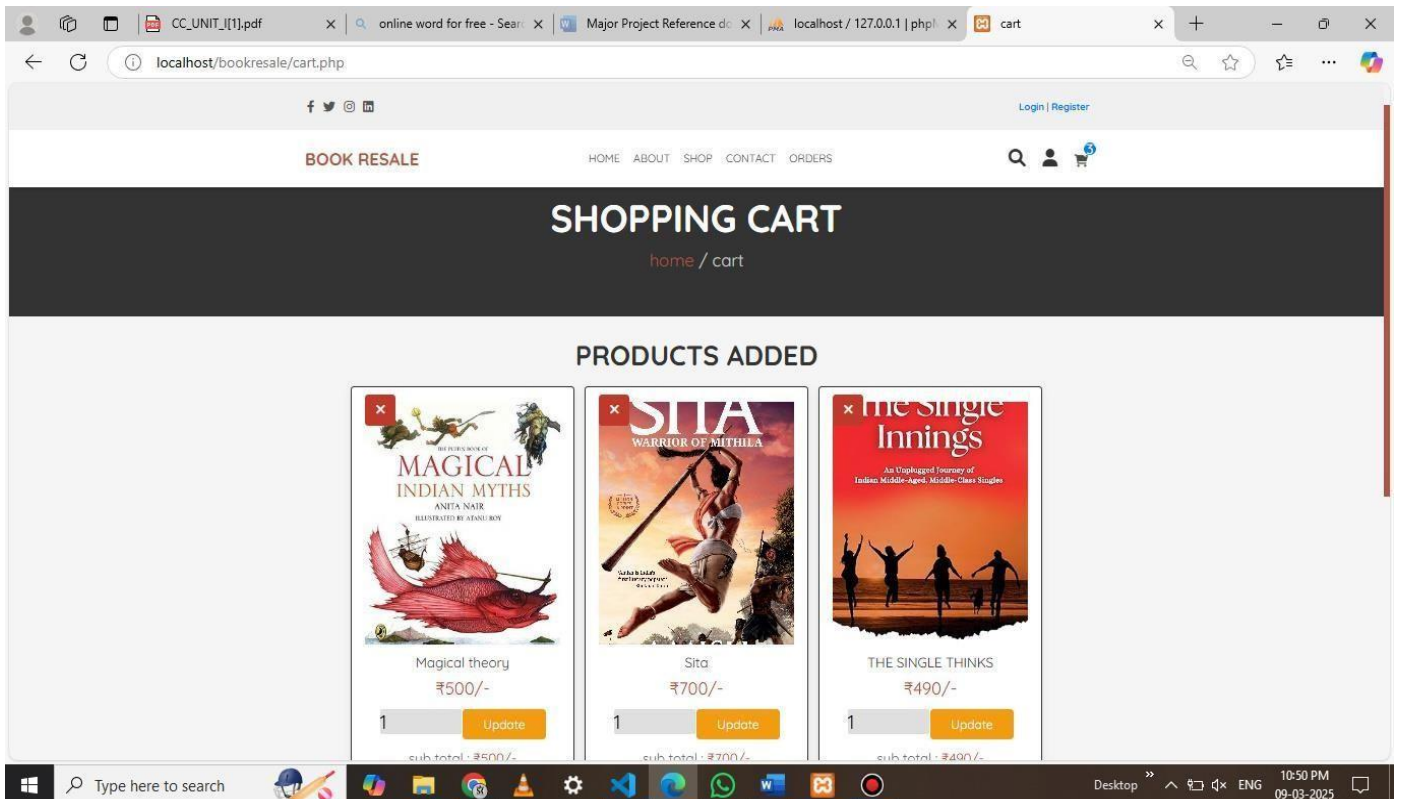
CC_UNIT_I[1].pdf
online word for free - Searc
Major Project Reference do
localhost / 127.0.0.1 | phpM
cart

localhost/bookresale/cart.php

Login | Register

BOOK RESALE

HOME ABOUT SHOP CONTACT ORDERS

3

SHOPPING CART

home / cart

PRODUCTS ADDED

×
THE PUFFIN BOOK OF
MAGICAL
INDIAN MYTHS
ANITA NAIR
ILLUSTRATED BY ATANU ROY

Magical theory
₹500/-
1 Update
sub total : ₹500/-

×
SITA
WARRIOR OF MITHILA

Sita
₹700/-
1 Update
sub total : ₹700/-

×
The Single
Innings
An Unplugged Journey of
Indian Middle-Aged, Middle-Class Singles

THE SINGLE THINKS
₹490/-
1 Update
sub total : ₹490/-

Type here to search
Desktop
ENG
10:50 PM
09-03-2025